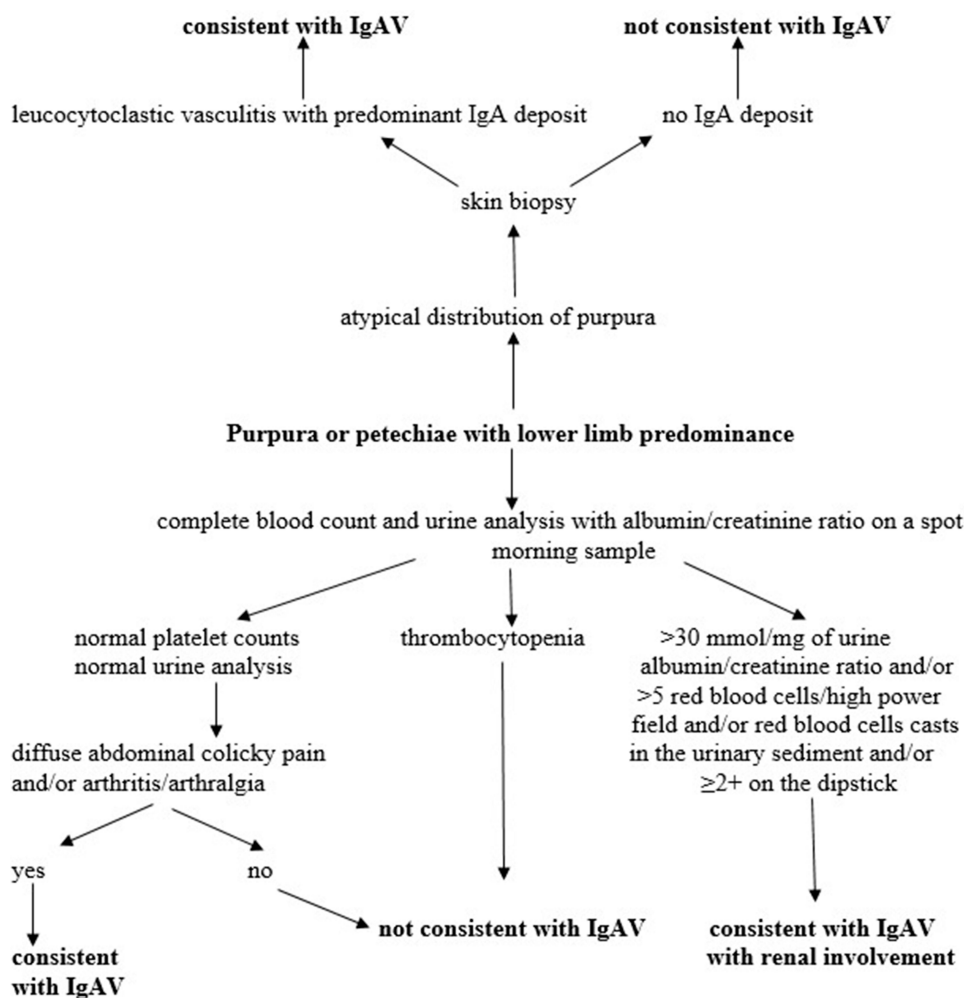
**consistent with IgAV**

**not consistent with IgAV**

leucocytoclastic vasculitis with predominant IgA deposit

no IgA deposit

skin biopsy

atypical distribution of purpura

**Purpura or petechiae with lower limb predominance**

complete blood count and urine analysis with albumin/creatinine ratio on a spot morning sample

normal platelet counts
normal urine analysis

thrombocytopenia

>30 mmol/mg of urine albumin/creatinine ratio and/or >5 red blood cells/high power field and/or red blood cells casts in the urinary sediment and/or ≥2+ on the dipstick

diffuse abdominal colicky pain and/or arthritis/arthralgia

yes

no

**consistent with IgAV**

**not consistent with IgAV**

**consistent with IgAV with renal involvement**